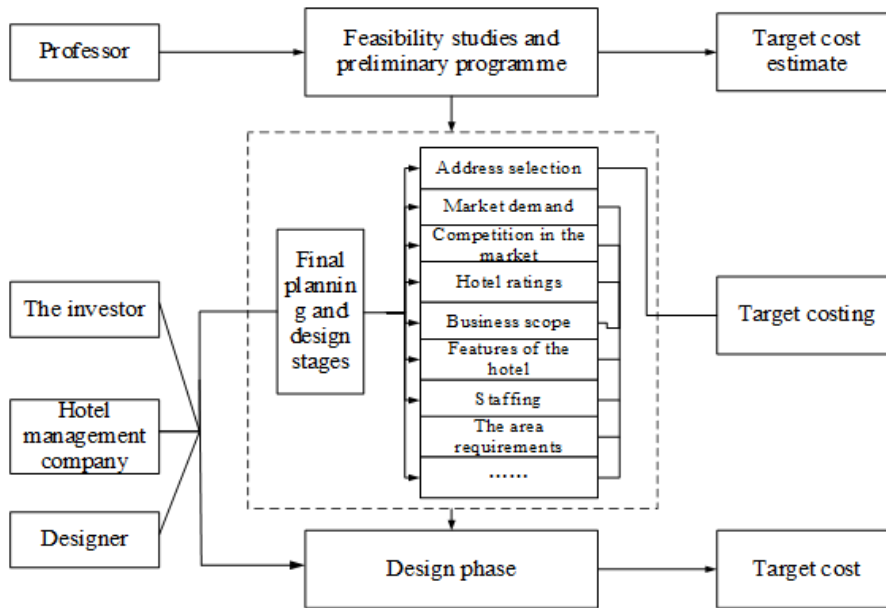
Professor

Feasibility studies and preliminary programme

Target cost estimate

Address selection
Market demand
Competition in the market
Hotel ratings
Business scope
Features of the hotel
Staffing
The area requirements
……

Final planning and design stages

The investor

Hotel management company

Designer

Target costing

Design phase

Target cost